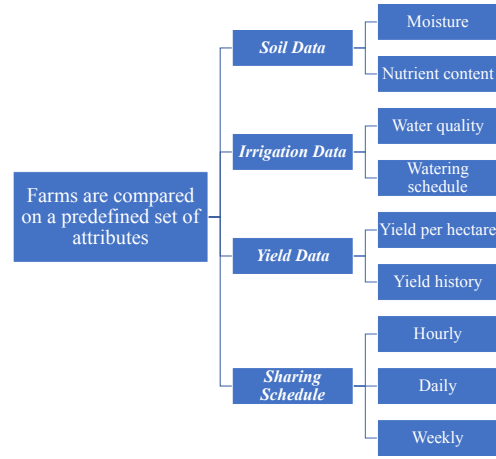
Farms are compared on a predefined set of attributes

Soil Data

Moisture

Nutrient content

Irrigation Data

Water quality

Watering schedule

Yield Data

Yield per hectare

Yield history

Sharing Schedule

Hourly

Daily

Weekly